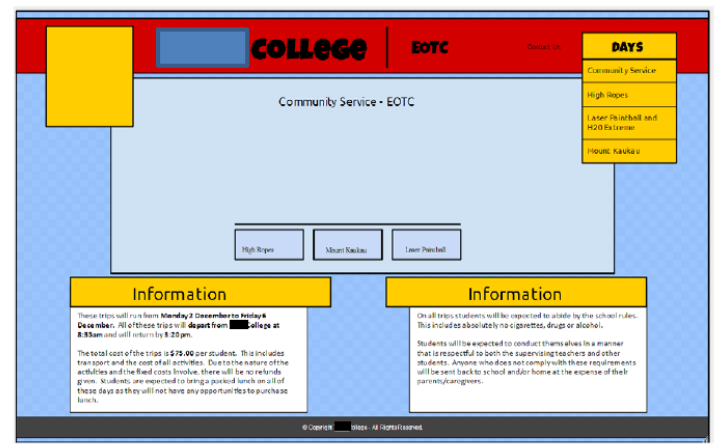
College

EOTC

Contact Us

DAYS

Community Service

High Ropes

Laser Paintball and H2O Extreme

Mount Kaukau

Community Service - EOTC

High Ropes

Mount Kaukau

Laser Paintball

Information

These trips will run from **Monday 2 December to Friday 6 December.** All of these trips will **depart from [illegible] College at 8:55am** and will return by **3:20pm.**

The total cost of the trips is **$75.00** per student. This includes transport and the cost of all activities. Due to the nature of the activities and the fixed costs involve, there will be no refunds given. Students are expected to bring a packed lunch on all of these days as they will not have any opportunities to purchase lunch.

Information

On all trips students will be expected to abide by the school rules. This includes absolutely no cigarettes, drugs or alcohol.

Students will be expected to conduct themselves in a manner that is respectful to both the supervising teachers and other students. Anyone who does not comply with these requirements will be sent back to school and/or home at the expense of their parents/caregivers.

© Copyright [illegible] College - All Rights Reserved.